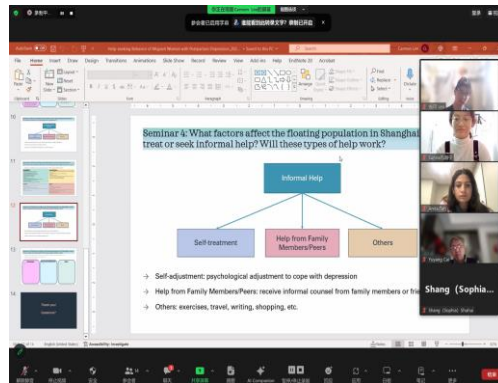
Seminar 4: What factors affect the floating population in Shanghai treat or seek informal help? Will these types of help work?

Informal Help

Self-treatment

Help from Family Members/Peers

Others

→ Self-adjustment: psychological adjustment to cope with depression

→ Help from Family Members/Peers: receive informal counsel from family members or frie

→ Others: exercises, travel, writing, shopping, etc.

File Home Insert Draw Design Transitions Animations Slide Show Record Review View Add-ins Help

Shang (Sophia...